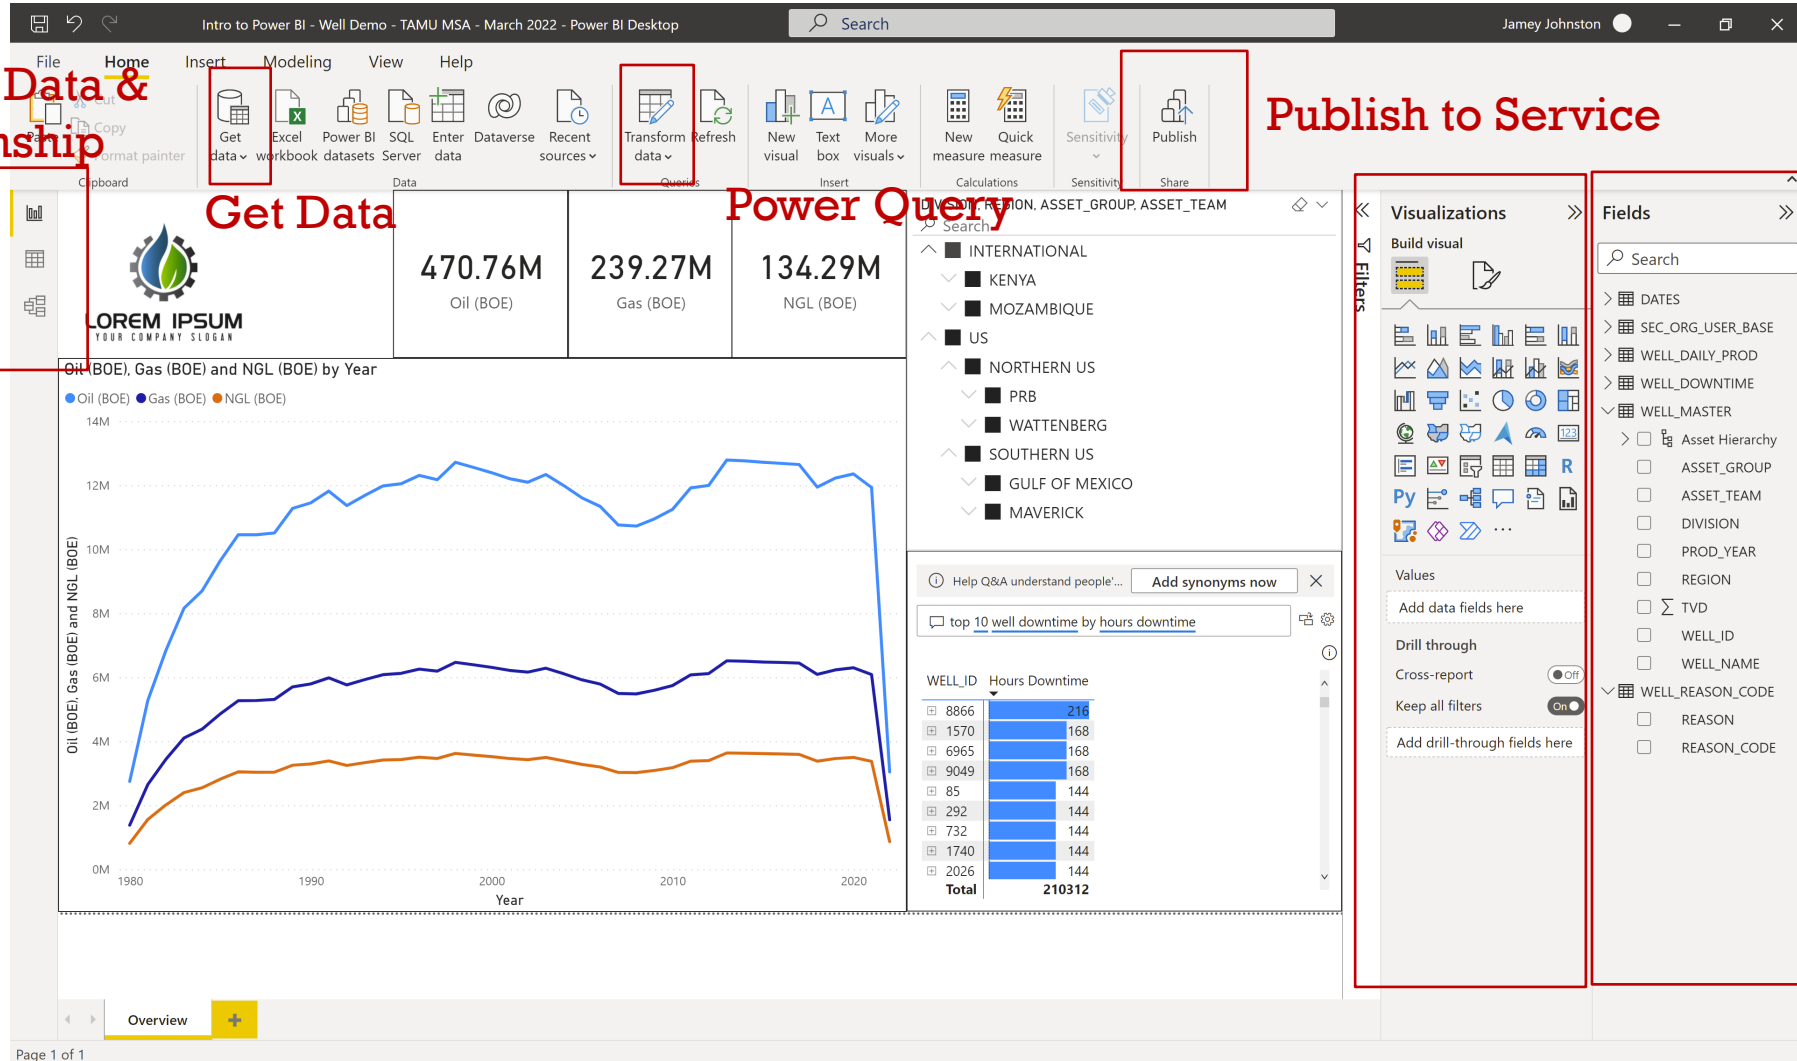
Intro to Power BI - Well Demo - TAMU MSA - March 2022 - Power BI Desktop

Search

Jamey Johnston

File Home Insert Modeling View Help

Data &
nship

Cut
Copy
Format painter
Clipboard

Get data
Excel workbook
Power BI datasets
SQL Server
Enter data
Dataverse
Recent sources
Data

Transform data
Refresh
Queries

New visual
Text box
More visuals
Insert

New measure
Quick measure
Calculations

Sensitivity
Sensitivity

Publish
Share

Publish to Service

Get Data

Power Query

LOREM IPSUM
YOUR COMPANY SLOGAN

470.76M
Oil (BOE)

239.27M
Gas (BOE)

134.29M
NGL (BOE)

DIVISION, REGION, ASSET_GROUP, ASSET_TEAM
Search
INTERNATIONAL
KENYA
MOZAMBIQUE
US
NORTHERN US
PRB
WATTENBERG
SOUTHERN US
GULF OF MEXICO
MAVERICK

Oil (BOE), Gas (BOE) and NGL (BOE) by Year
Oil (BOE) Gas (BOE) NGL (BOE)
14M
12M
10M
8M
6M
4M
2M
0M
Oil (BOE), Gas (BOE) and NGL (BOE)
1980 1990 2000 2010 2020
Year

Help Q&A understand people'...
Add synonyms now
top 10 well downtime by hours downtime

| WELL_ID | Hours Downtime |
|---|---|
| 8866 | 216 |
| 1570 | 168 |
| 6965 | 168 |
| 9049 | 168 |
| 85 | 144 |
| 292 | 144 |
| 732 | 144 |
| 1740 | 144 |
| 2026 | 144 |
| Total | 210312 |

Filters

Visualizations
Build visual
Values
Add data fields here
Drill through
Cross-report
Off
Keep all filters
On
Add drill-through fields here

Fields
Search
DATES
SEC_ORG_USER_BASE
WELL_DAILY_PROD
WELL_DOWNTIME
WELL_MASTER
Asset Hierarchy
ASSET_GROUP
ASSET_TEAM
DIVISION
PROD_YEAR
REGION
TVD
WELL_ID
WELL_NAME
WELL_REASON_CODE
REASON
REASON_CODE

Overview
+
Page 1 of 1